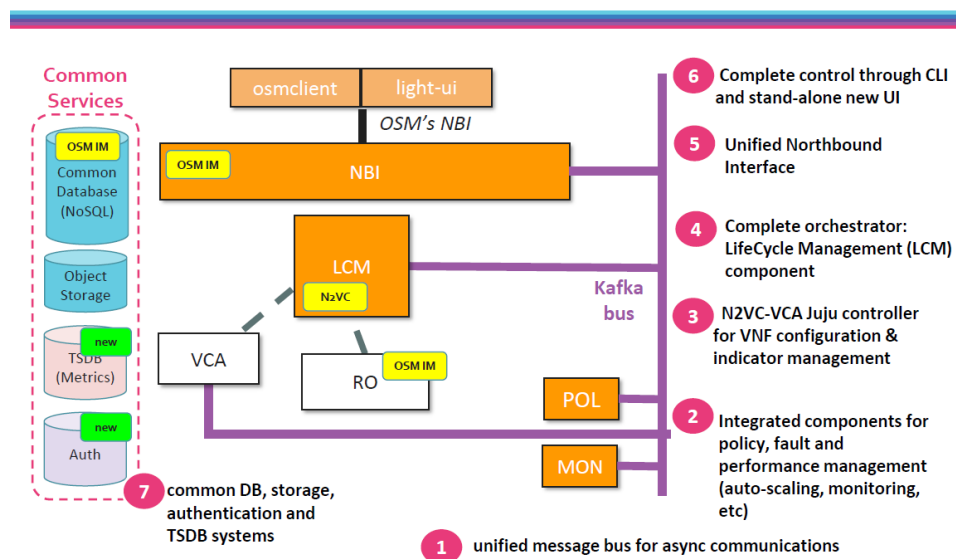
Common Services

OSM IM
Common Database (NoSQL)

Object Storage

new
TSDB (Metrics)

new
Auth

osmclient
light-ui

OSM's NBI

OSM IM
NBI

LCM
N2VC

VCA

RO
OSM IM

POL

MON

Kafka bus

6 Complete control through CLI and stand-alone new UI

5 Unified Northbound Interface

4 Complete orchestrator: LifeCycle Management (LCM) component

3 N2VC-VCA Juju controller for VNF configuration & indicator management

2 Integrated components for policy, fault and performance management (auto-scaling, monitoring, etc)

7 common DB, storage, authentication and TSDB systems

1 unified message bus for async communications